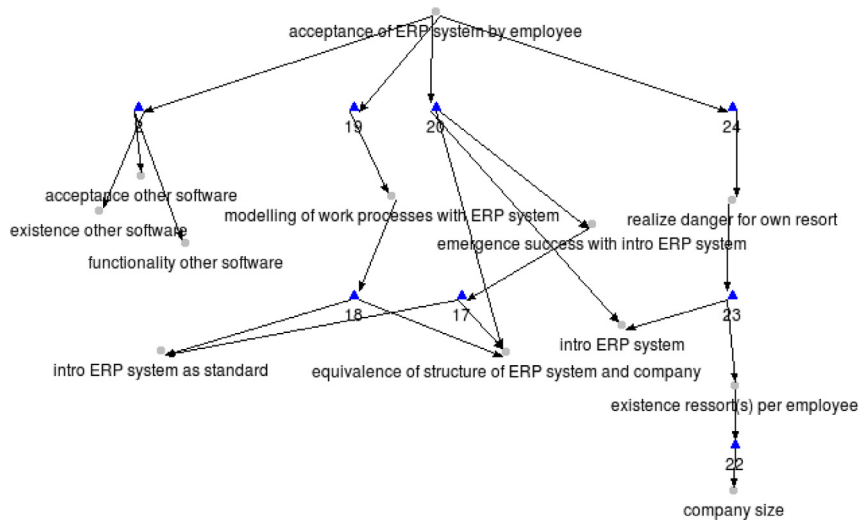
acceptance of ERP system by employee

2

19

20

24

acceptance other software

existence other software

functionality other software

modelling of work processes with ERP system

realize danger for own resort

emergence success with intro ERP system

18

17

23

intro ERP system

intro ERP system as standard

equivalence of structure of ERP system and company

existence ressort(s) per employee

22

company size